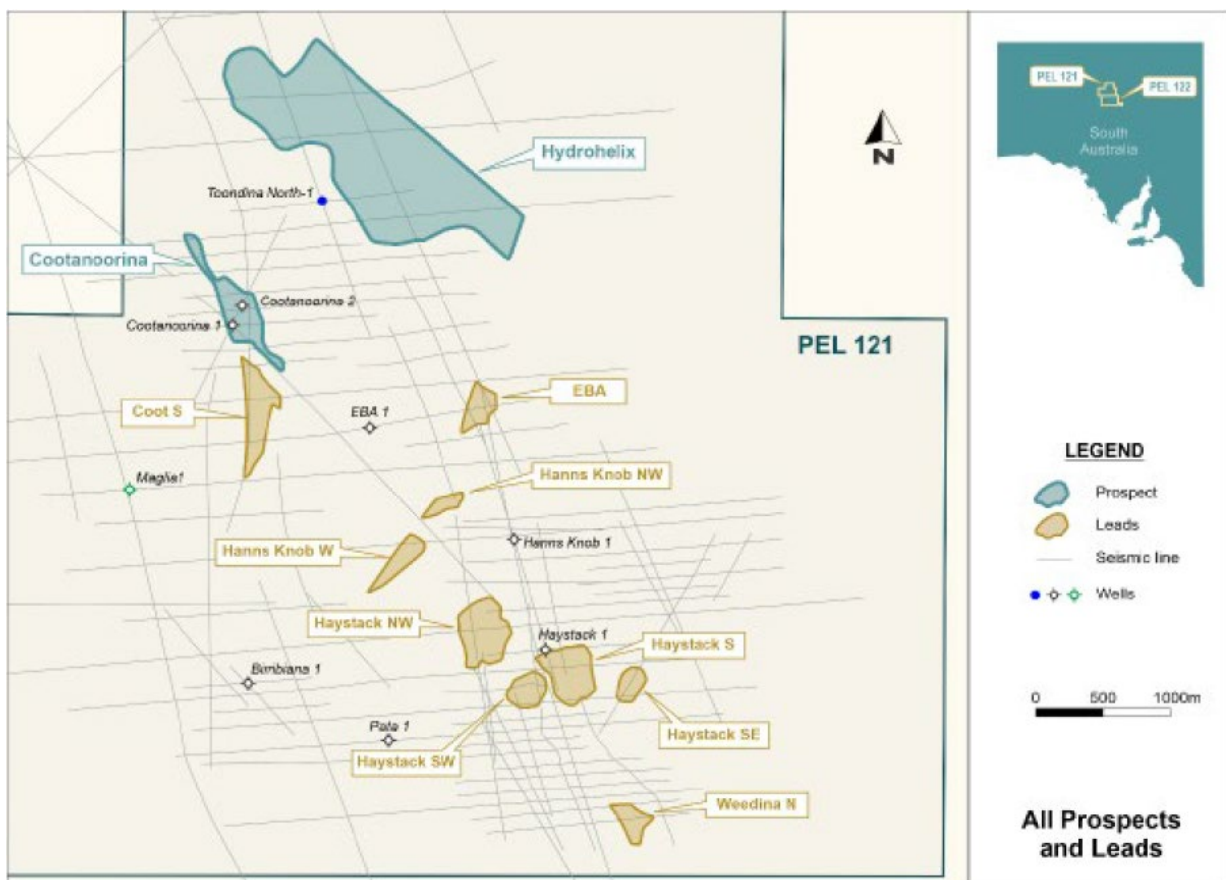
PEL 121
PEL 122
South Australia

N

Hydrohelix
Toondina North-1
Cootanoorina
Cootanoorina 2
Cootanoorina 1
PEL 121
Coot S
EBA
EBA 1
Maglia1
Hanns Knob NW
Hanns Knob W
Hanns Knob 1
Haystack NW
Haystack 1
Haystack S
Bimbiana 1
Pata 1
Haystack SW
Haystack SE
Weedina N

LEGEND
Prospect
Leads
Seismic line
Wells

0 500 1000m

All Prospects and Leads